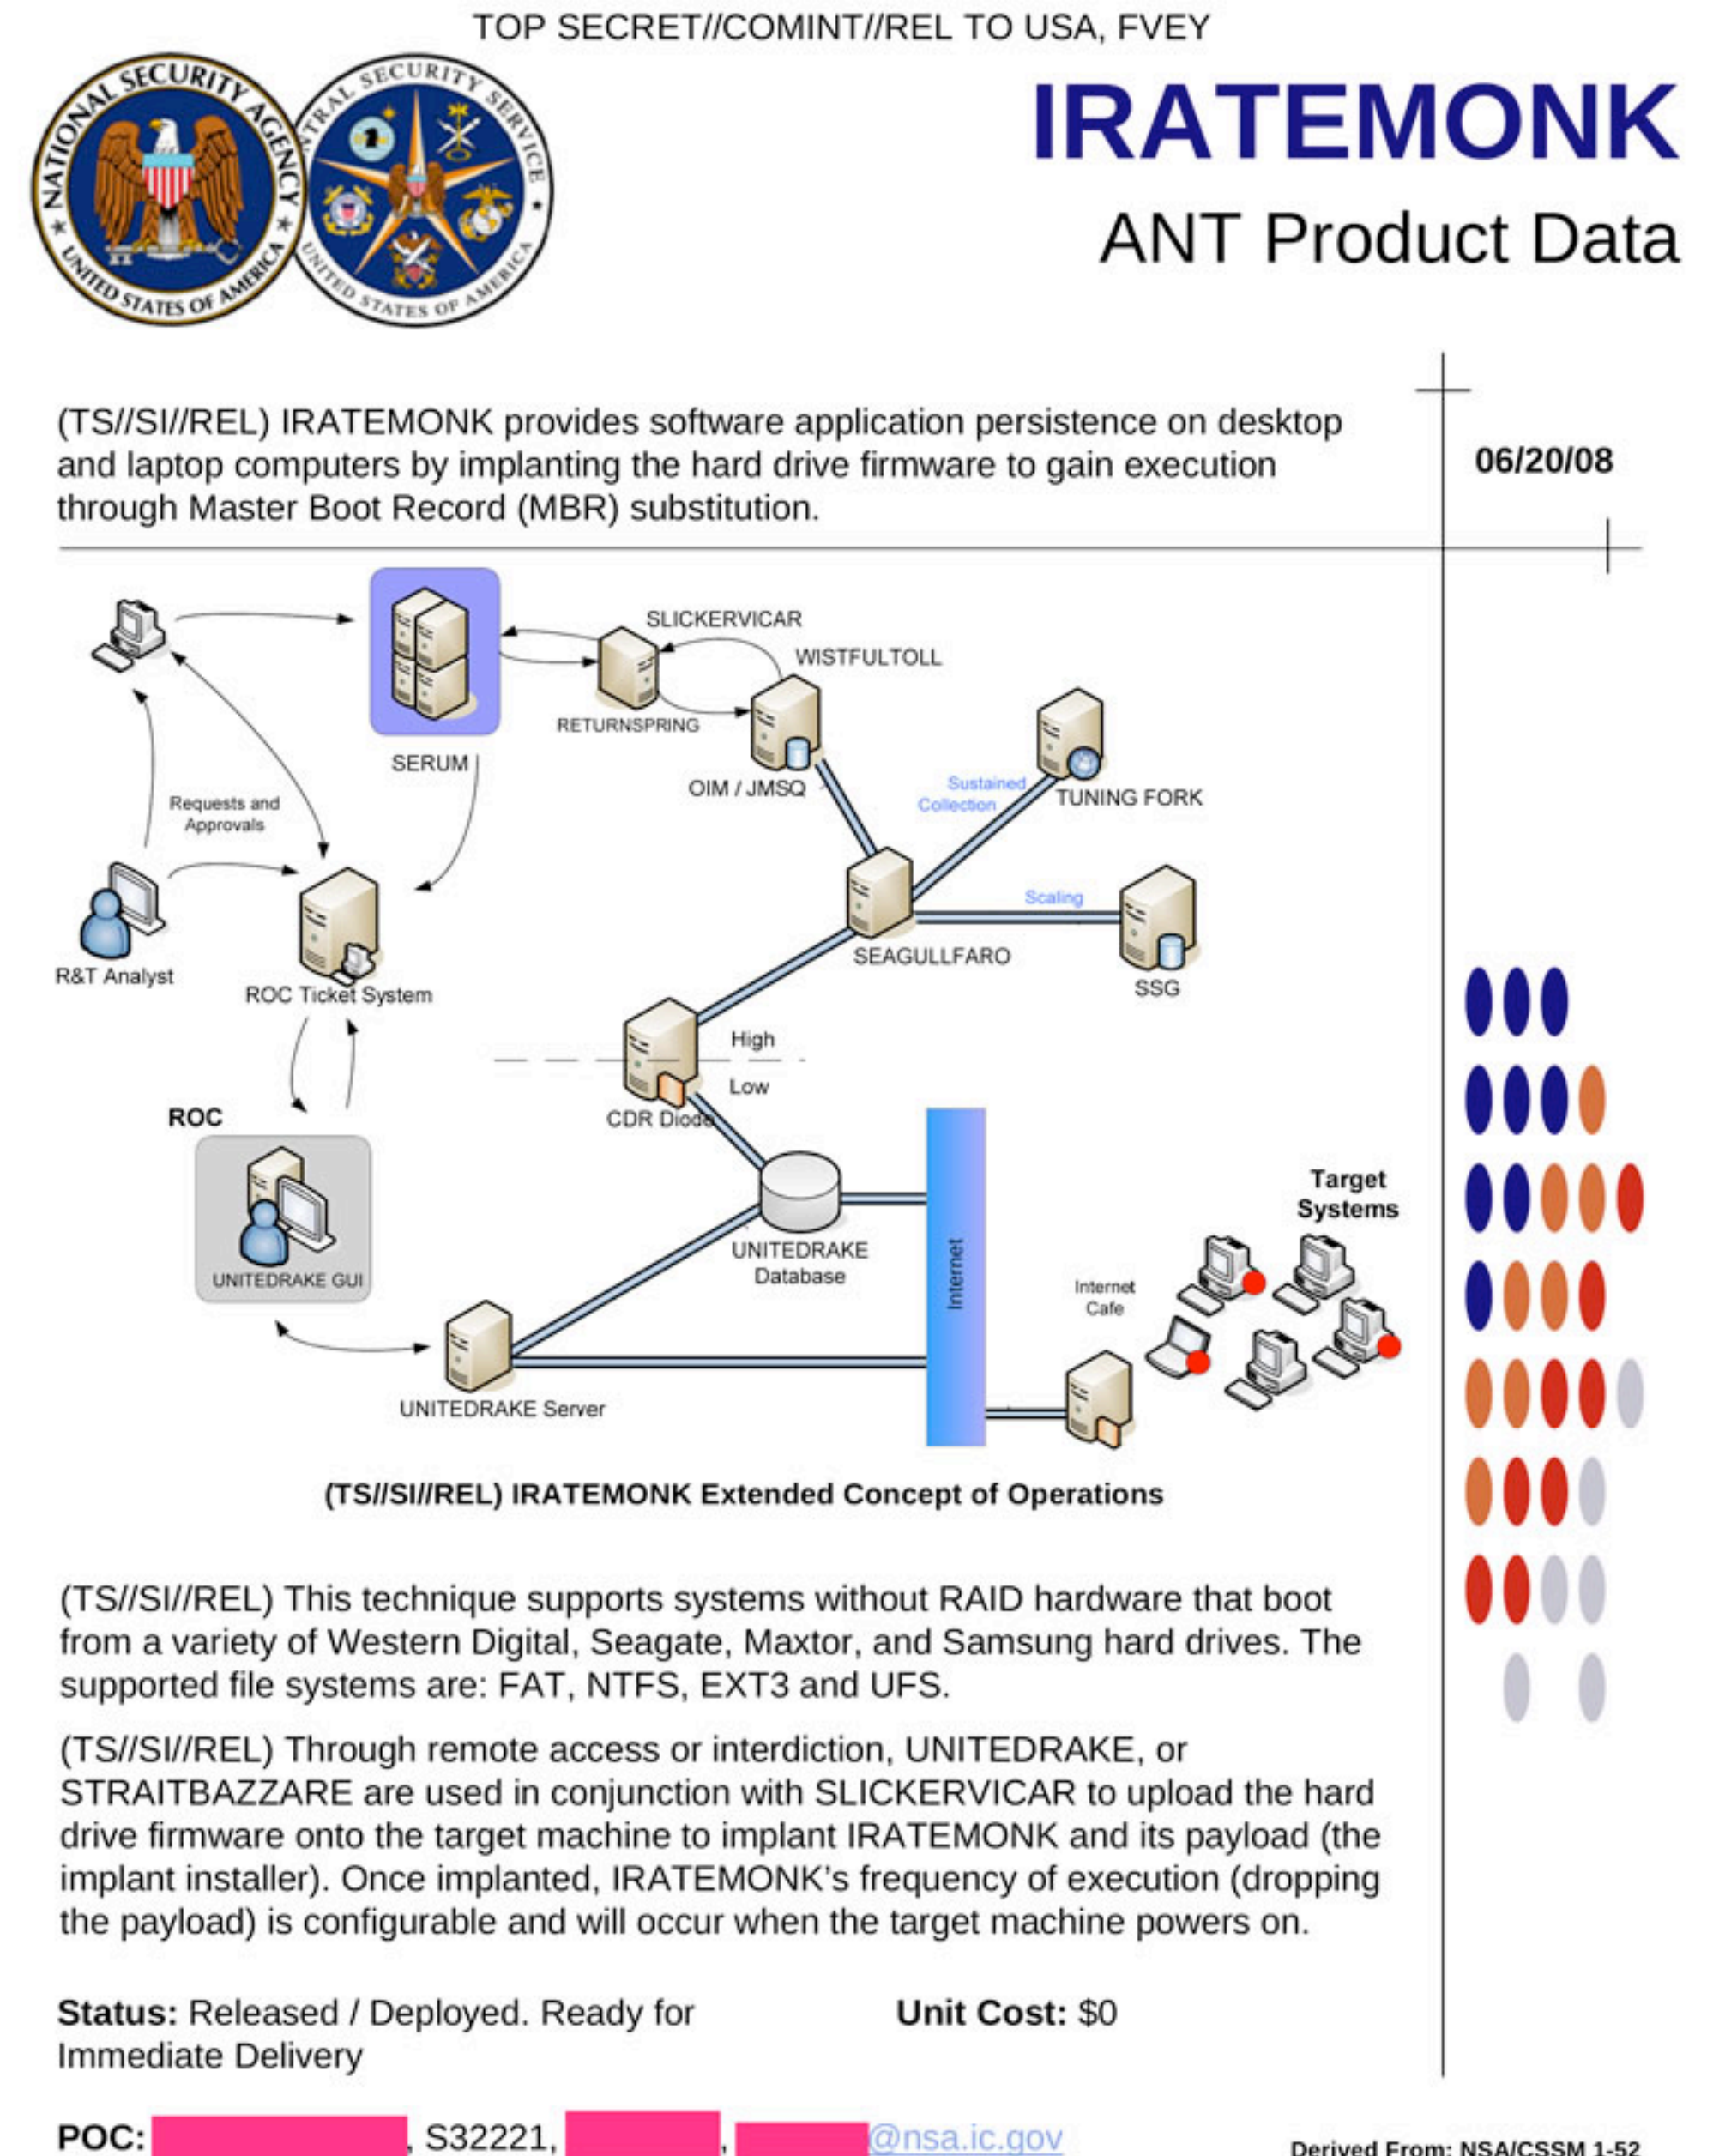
TOP SECRET//COMINT//REL TO USA, FVEY

NATIONAL SECURITY AGENCY UNITED STATES OF AMERICA

CENTRAL SECURITY SERVICE UNITED STATES OF AMERICA

IRATEMONK

ANT Product Data

(TS//SI//REL) IRATEMONK provides software application persistence on desktop and laptop computers by implanting the hard drive firmware to gain execution through Master Boot Record (MBR) substitution.

06/20/08

SLICKERVICAR
WISTFULTOLL
RETURNSPRING
SERUM
OIM / JMSQ
Requests and Approvals
Sustained Collection
TUNING FORK
Scaling
R&T Analyst
ROC Ticket System
SEAGULLFARO
SSG
High
Low
ROC
CDR Diode
Target Systems
UNITEDRAKE Database
Internet
Internet Cafe
UNITEDRAKE GUI
UNITEDRAKE Server

(TS//SI//REL) IRATEMONK Extended Concept of Operations

(TS//SI//REL) This technique supports systems without RAID hardware that boot from a variety of Western Digital, Seagate, Maxtor, and Samsung hard drives. The supported file systems are: FAT, NTFS, EXT3 and UFS.

(TS//SI//REL) Through remote access or interdiction, UNITEDRAKE, or STRAITBAZZARE are used in conjunction with SLICKERVICAR to upload the hard drive firmware onto the target machine to implant IRATEMONK and its payload (the implant installer). Once implanted, IRATEMONK's frequency of execution (dropping the payload) is configurable and will occur when the target machine powers on.

Status: Released / Deployed. Ready for Immediate Delivery

Unit Cost: $0

POC: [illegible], S32221, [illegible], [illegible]@nsa.ic.gov

Derived From: NSA/CSSM 1-52